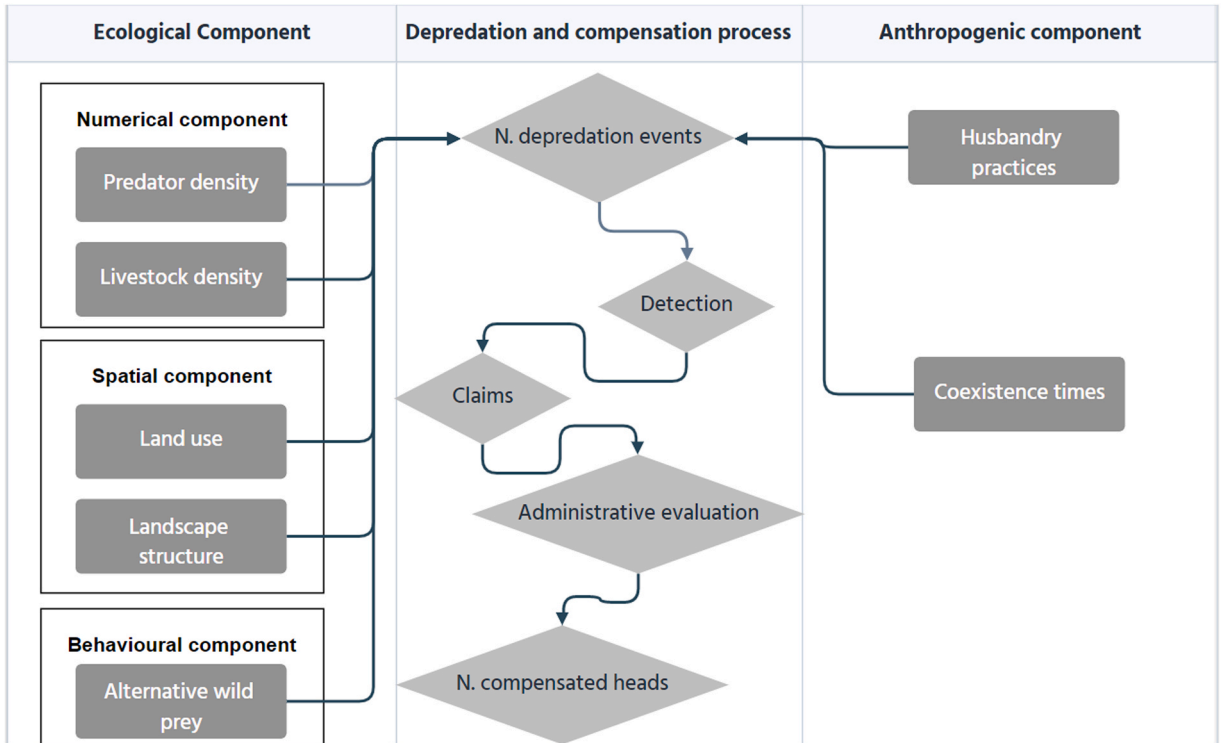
Ecological Component

Depredation and compensation process

Anthropogenic component

Numerical component

Predator density

Livestock density

Spatial component

Land use

Landscape structure

Behavioural component

Alternative wild prey

N. depredation events

Detection

Claims

Administrative evaluation

N. compensated heads

Husbandry practices

Coexistence times